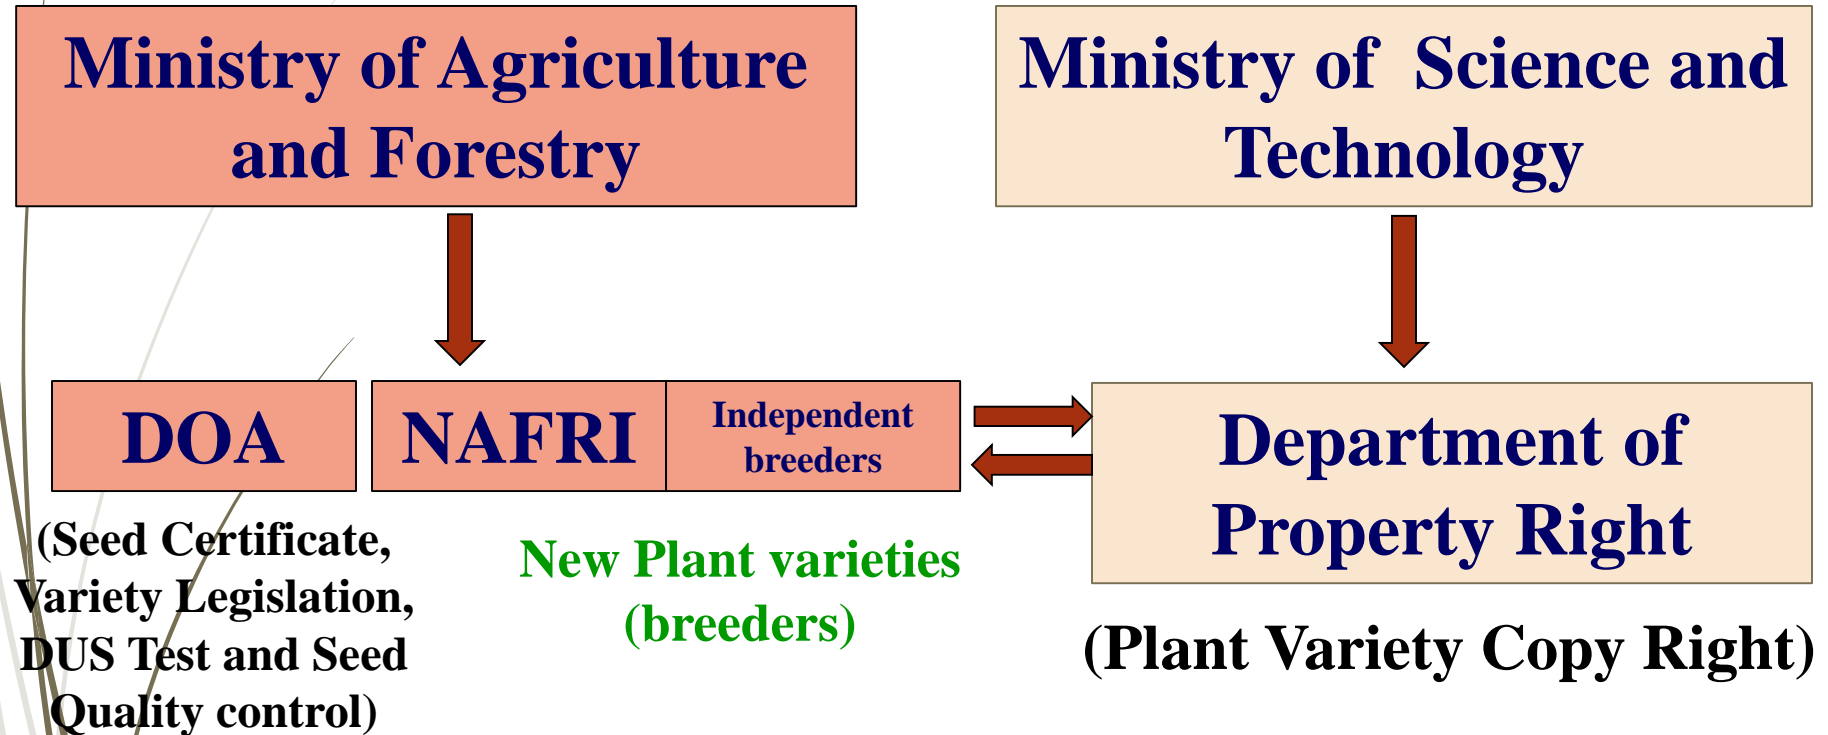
Ministry of Agriculture and Forestry

Ministry of Science and Technology

DOA

NAFRI

Independent breeders

Department of Property Right

(Seed Certificate, Variety Legislation, DUS Test and Seed Quality control)

New Plant varieties (breeders)

(Plant Variety Copy Right)